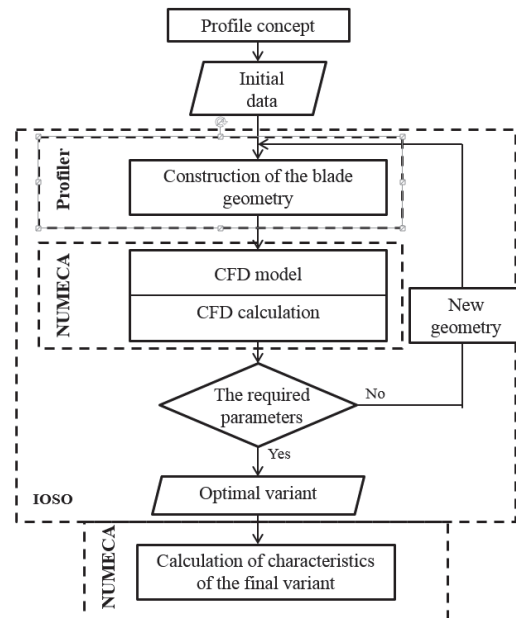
Profile concept

Initial data

Profiler

Construction of the blade geometry

NUMECA

CFD model

CFD calculation

New geometry

The required parameters

No

Yes

IOSO

Optimal variant

NUMECA

Calculation of characteristics of the final variant